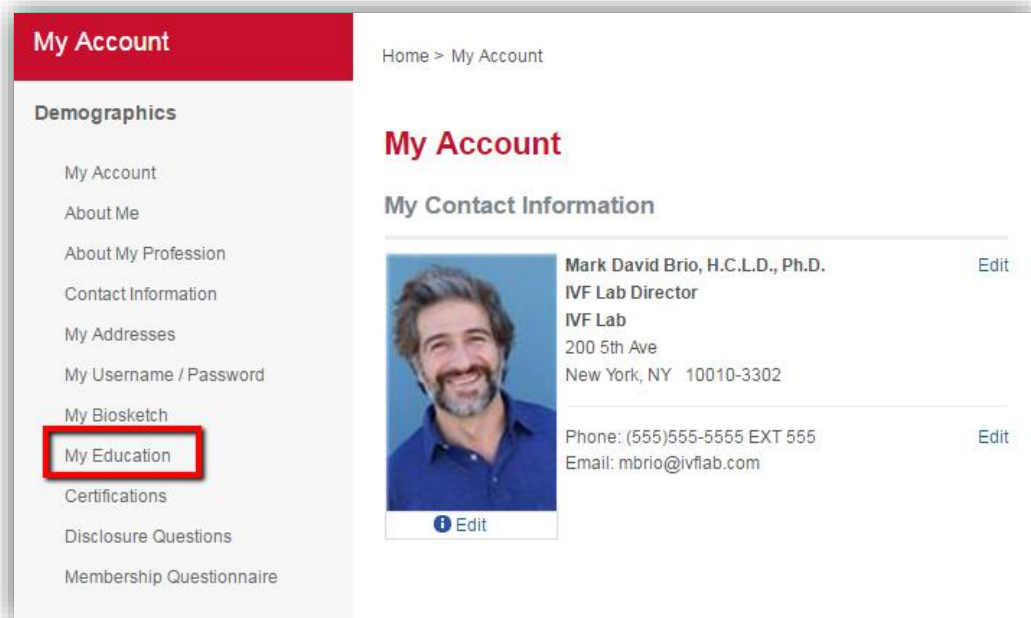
My Account

Demographics

My Account
About Me
About My Profession
Contact Information
My Addresses
My Username / Password
My Biosketch
My Education
Certifications
Disclosure Questions
Membership Questionnaire

Home > My Account

My Account

My Contact Information

Mark David Brio, H.C.L.D., Ph.D.
IVF Lab Director
IVF Lab
200 5th Ave
New York, NY 10010-3302

Edit

Phone: (555)555-5555 EXT 555
Email: mbrio@ivflab.com

Edit

Edit